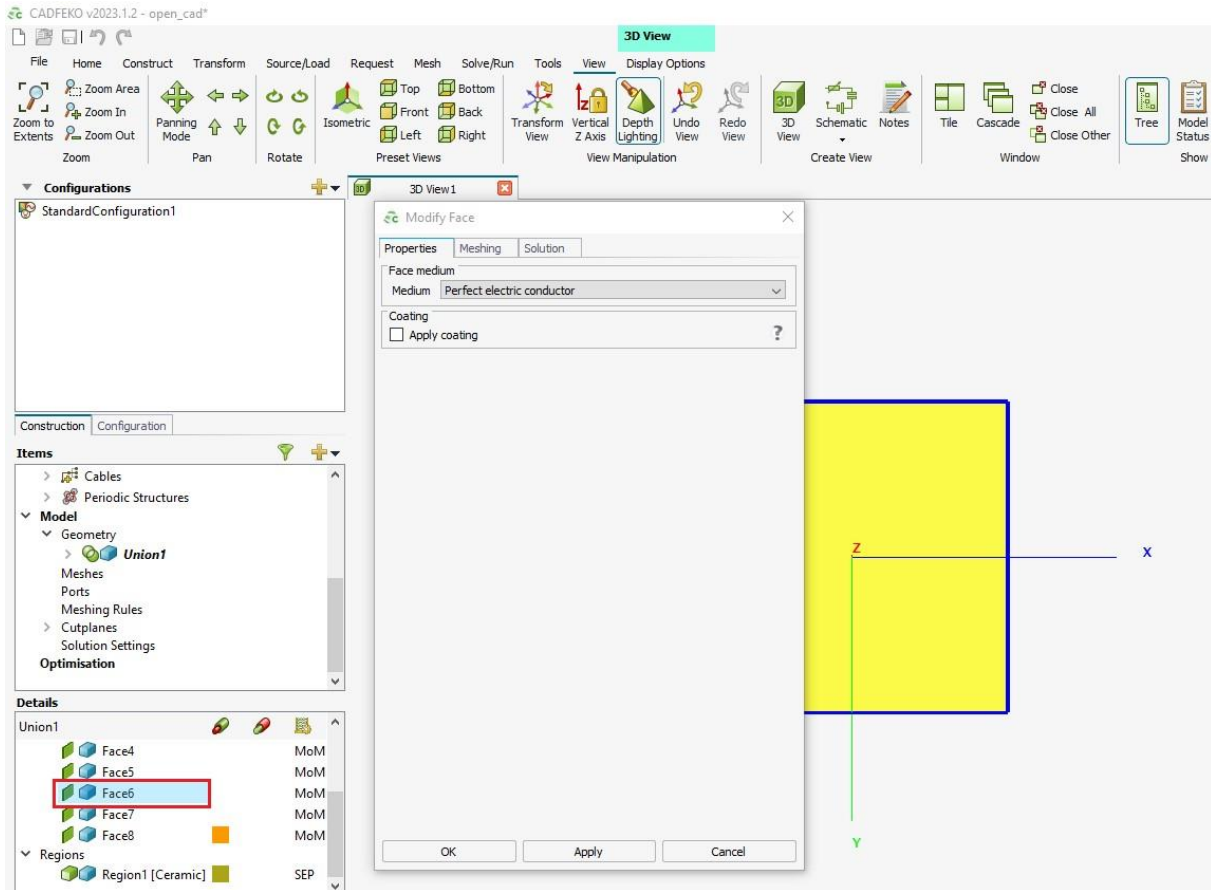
CADFEKO v2023.1.2 - open_cad*

3D View

File Home Construct Transform Source/Load Request Mesh Solve/Run Tools View Display Options

Zoom to Extents Zoom Area Zoom In Zoom Out
Zoom

Panning Mode
Pan

Rotate

Isometric Top Bottom Front Back Left Right
Preset Views

Transform View Vertical Z Axis Depth Lighting Undo View Redo View
View Manipulation

3D View Schematic Notes
Create View

Tile Cascade Close Close All Close Other
Window

Tree Model Status
Show

Configurations
StandardConfiguration1

Construction Configuration

Items
Cables
Periodic Structures
Model
Geometry
Union1
Meshes
Ports
Meshing Rules
Cutplanes
Solution Settings
Optimisation

Details
Union1
Face4 MoM
Face5 MoM
Face6 MoM
Face7 MoM
Face8 MoM
Regions
Region1 [Ceramic] SEP

3D View1

Modify Face
Properties Meshing Solution
Face medium
Medium Perfect electric conductor
Coating
Apply coating
?

OK Apply Cancel

Z
X
Y